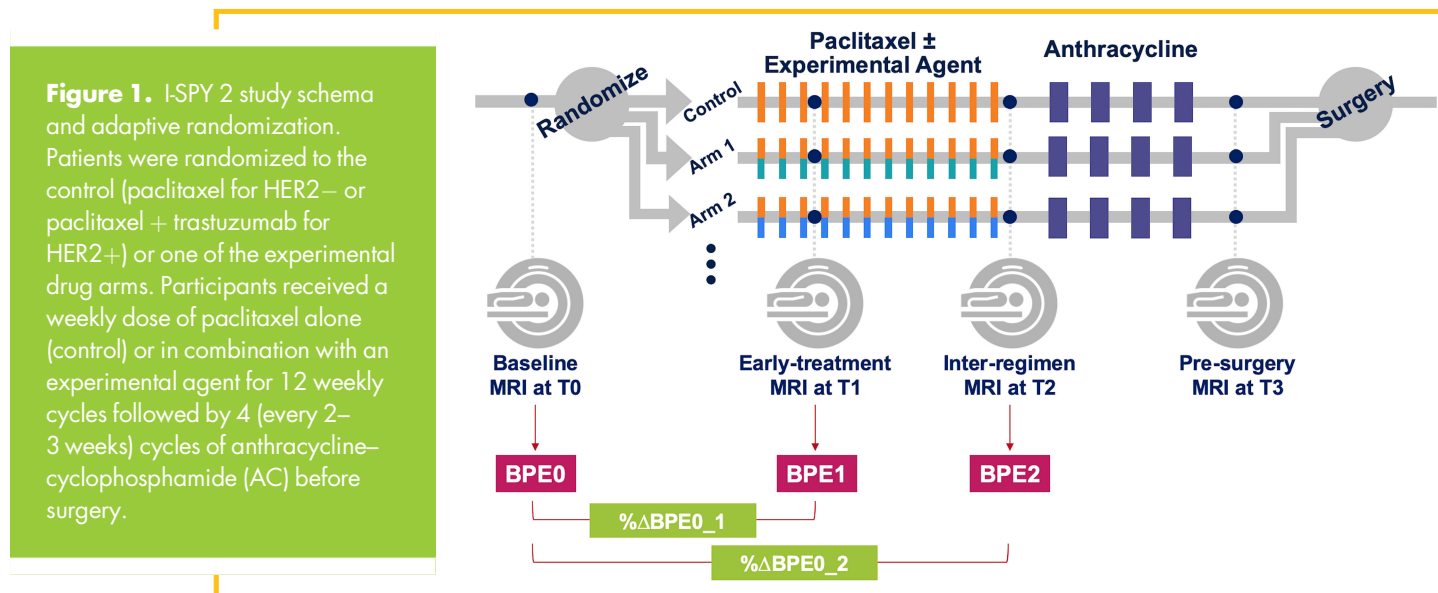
**Figure 1.** I-SPY 2 study schema and adaptive randomization. Patients were randomized to the control (paclitaxel for HER2− or paclitaxel + trastuzumab for HER2+) or one of the experimental drug arms. Participants received a weekly dose of paclitaxel alone (control) or in combination with an experimental agent for 12 weekly cycles followed by 4 (every 2–3 weeks) cycles of anthracycline–cyclophosphamide (AC) before surgery.

Paclitaxel ± Experimental Agent

Anthracycline

Randomize

Control

Arm 1

Arm 2

Surgery

Baseline MRI at T0

Early-treatment MRI at T1

Inter-regimen MRI at T2

Pre-surgery MRI at T3

BPE0

BPE1

BPE2

%$\Delta$BPE0_1

%$\Delta$BPE0_2